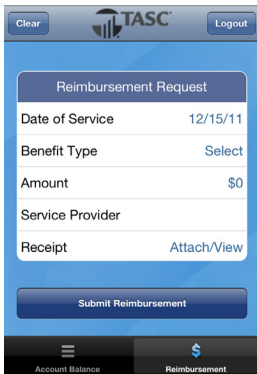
Clear
TASC
Logout

Reimbursement Request

| Date of Service | 12/15/11 |
|---|---|
| Benefit Type | Select |
| Amount | $0 |
| Service Provider | |
| Receipt | Attach/View |

Submit Reimbursement

Account Balance
$
Reimbursement